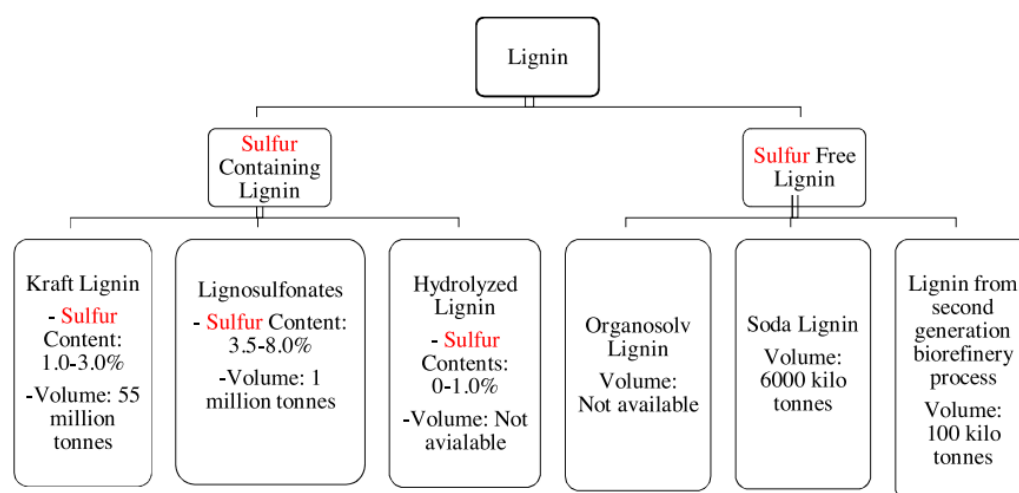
Lignin

Sulfur Containing Lignin

Sulfur Free Lignin

Kraft Lignin

- Sulfur Content: 1.0-3.0%

-Volume: 55 million tonnes

Lignosulfonates

- Sulfur Content: 3.5-8.0%

-Volume: 1 million tonnes

Hydrolyzed Lignin

- Sulfur Contents: 0-1.0%

-Volume: Not avialable

Organosolv Lignin

Volume: Not available

Soda Lignin

Volume: 6000 kilo tonnes

Lignin from second generation biorefinery process

Volume: 100 kilo tonnes